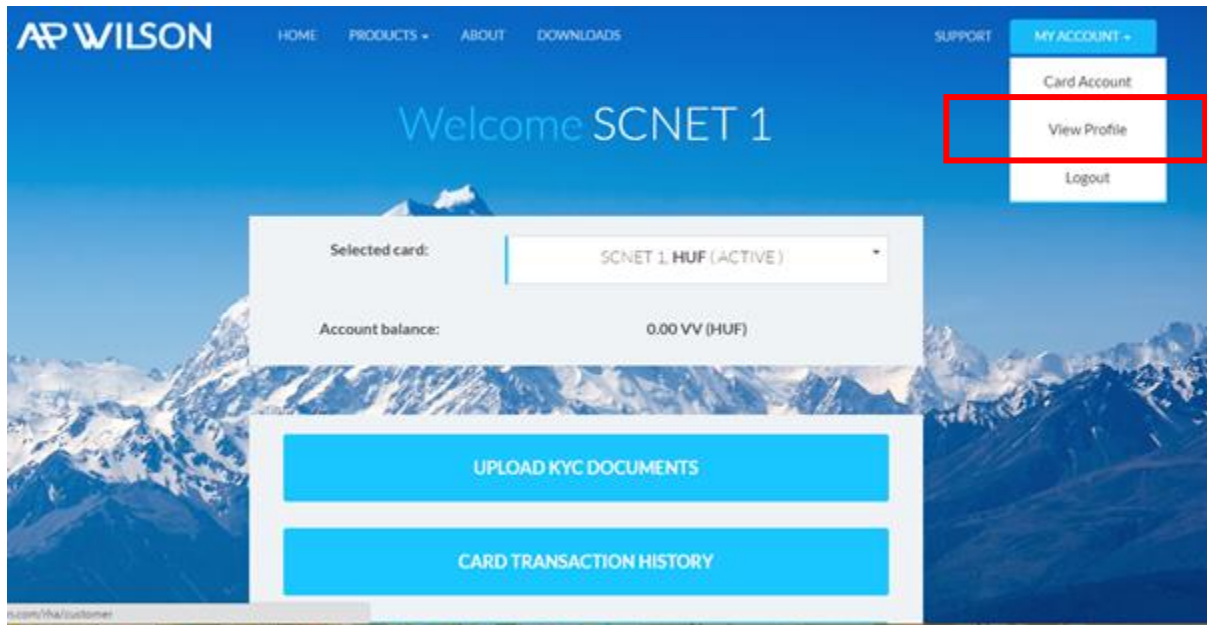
AP WILSON

HOME PRODUCTS ABOUT DOWNLOADS

SUPPORT MY ACCOUNT

Card Account

View Profile

Logout

Welcome SCNET 1

Selected card: SCNET 1, HUF ( ACTIVE )

Account balance: 0.00 VV (HUF)

UPLOAD KYC DOCUMENTS

CARD TRANSACTION HISTORY

n.com/rha/customer